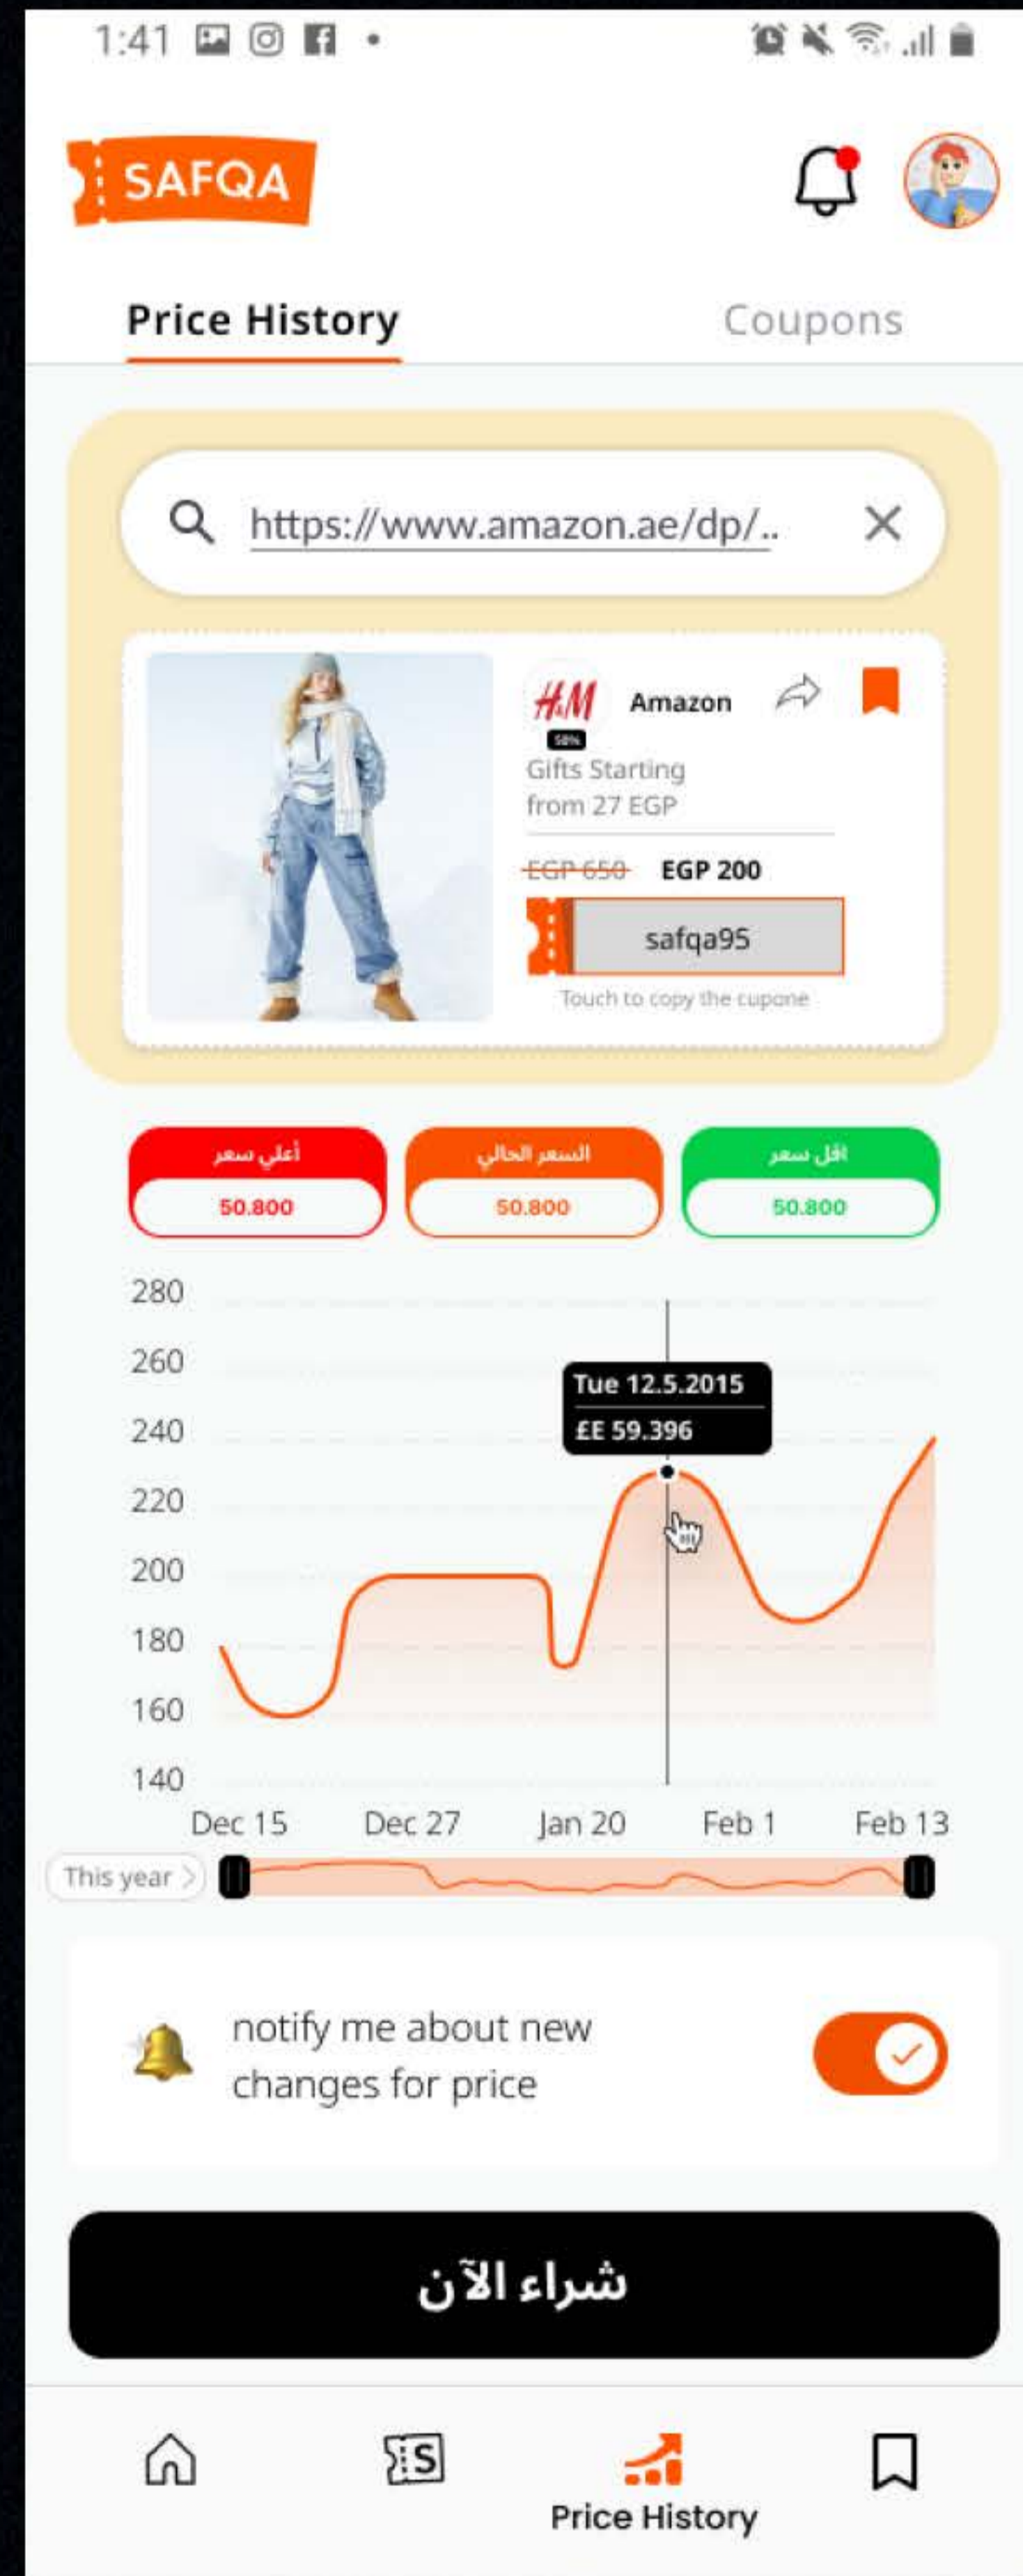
1:41

SAFQA

Price History

Coupons

https://www.amazon.ae/dp/..

H&M

50%

Amazon

Gifts Starting from 27 EGP

EGP 650 EGP 200

safqa95

Touch to copy the cupone

أعلي سعر
50.800

السعر الحالي
50.800

اقل سعر
50.800

280
260
240
220
200
180
160
140

Tue 12.5.2015
£E 59.396

Dec 15 Dec 27 Jan 20 Feb 1 Feb 13

This year >

notify me about new changes for price

شراء الآن

Price History